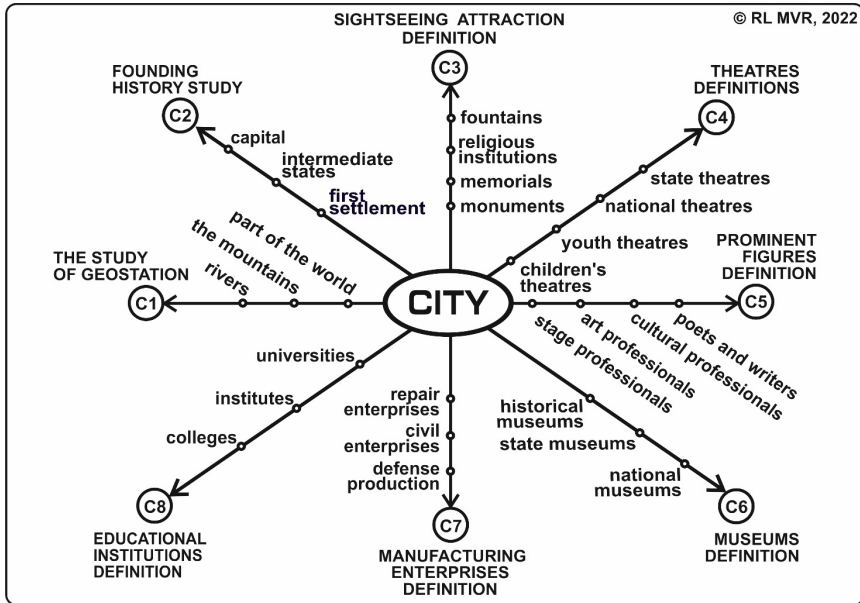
SIGHTSEEING ATTRACTION DEFINITION

© RL MVR, 2022

C3

fountains
religious institutions
memorials
monuments

FOUNDING HISTORY STUDY

C2

capital
intermediate states
first settlement

THEATRES DEFINITIONS

C4

state theatres
national theatres
youth theatres
children's theatres

THE STUDY OF GEOSTATION

C1

part of the world
the mountains
rivers

CITY

PROMINENT FIGURES DEFINITION

C5

poets and writers
cultural professionals
art professionals
stage professionals

universities
institutes
colleges

C8

EDUCATIONAL INSTITUTIONS DEFINITION

repair enterprises
civil enterprises
defense production

C7

MANUFACTURING ENTERPRISES DEFINITION

historical museums
state museums
national museums

C6

MUSEUMS DEFINITION